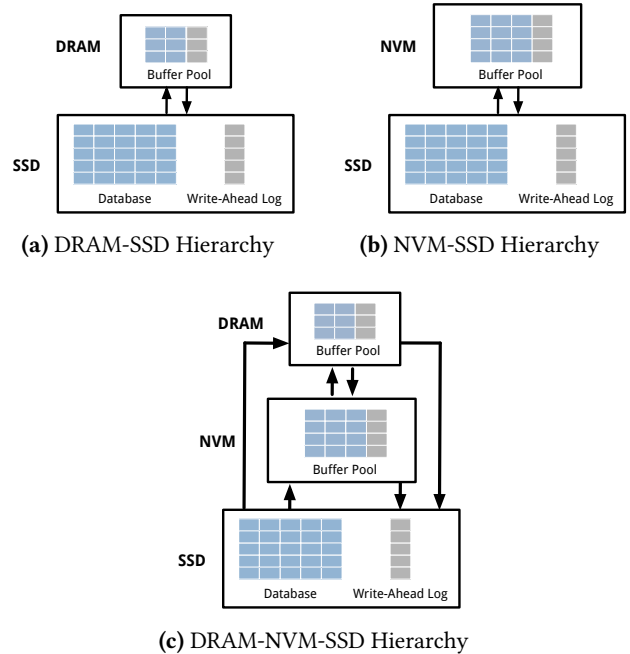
DRAM

Buffer Pool

SSD

Database

Write-Ahead Log

**(a)** DRAM-SSD Hierarchy

NVM

Buffer Pool

SSD

Database

Write-Ahead Log

**(b)** NVM-SSD Hierarchy

DRAM

Buffer Pool

NVM

Buffer Pool

SSD

Database

Write-Ahead Log

**(c)** DRAM-NVM-SSD Hierarchy